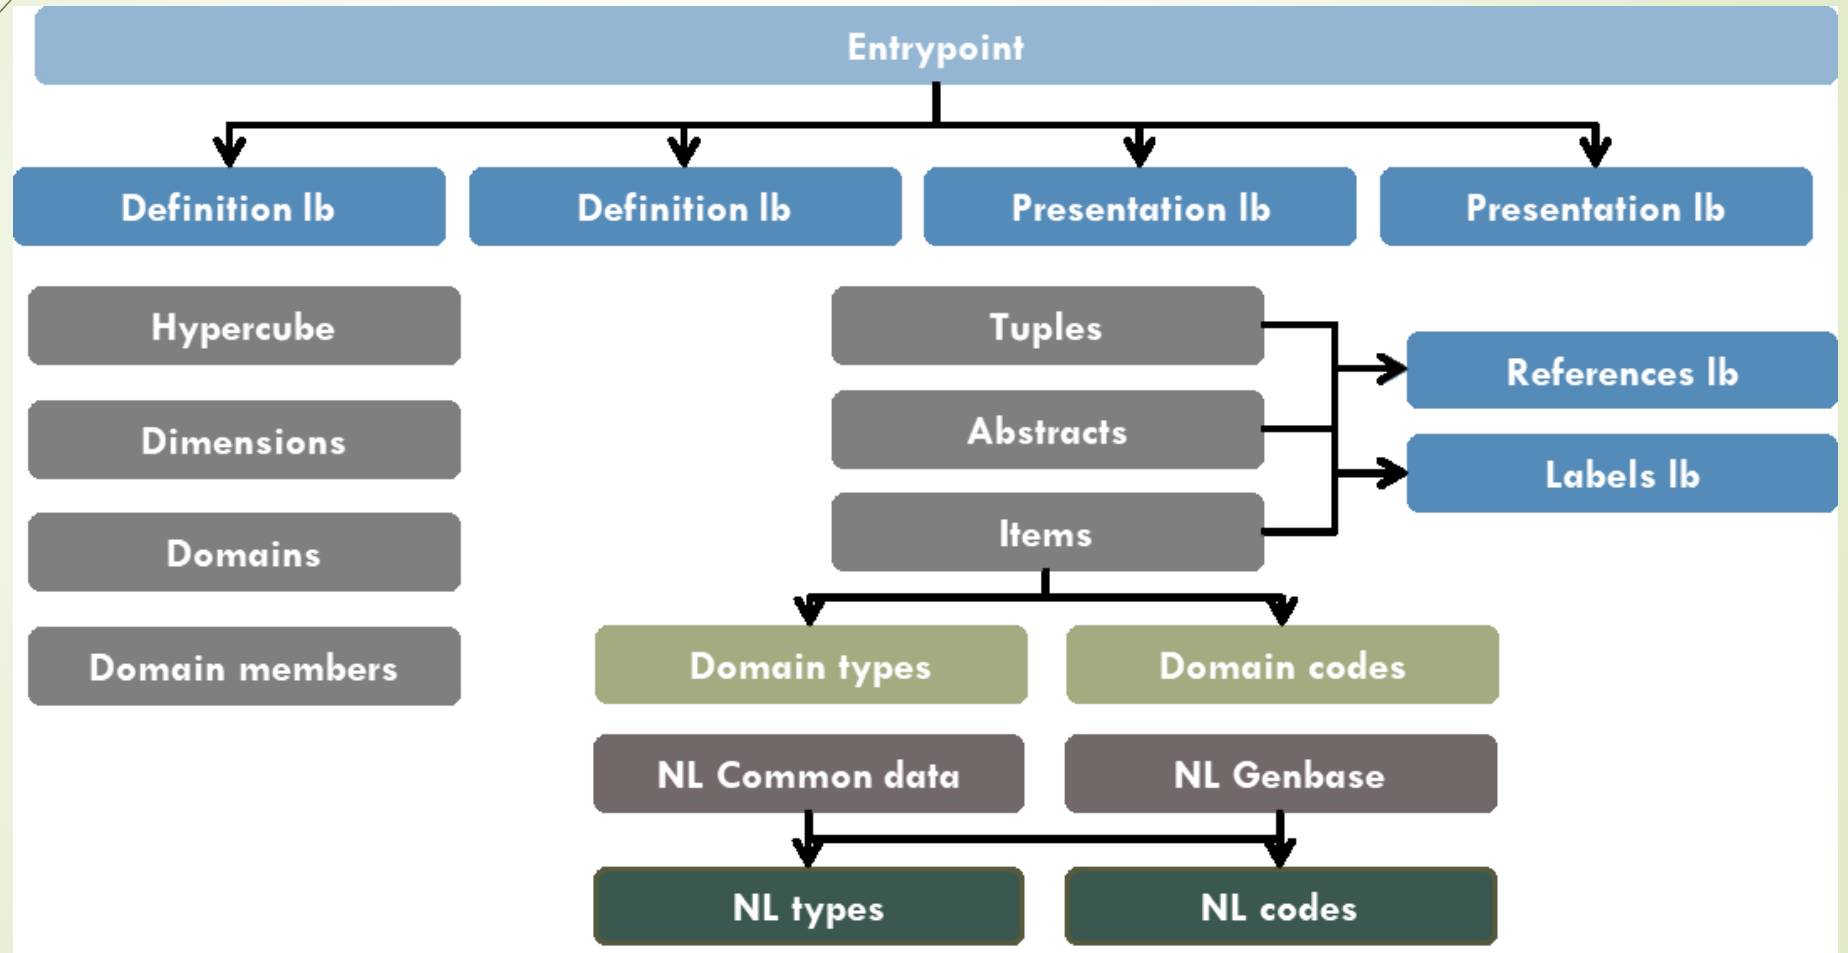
Entrypoint

Definition lb

Definition lb

Presentation lb

Presentation lb

Hypercube

Dimensions

Domains

Domain members

Tuples

Abstracts

Items

References lb

Labels lb

Domain types

Domain codes

NL Common data

NL Genbase

NL types

NL codes